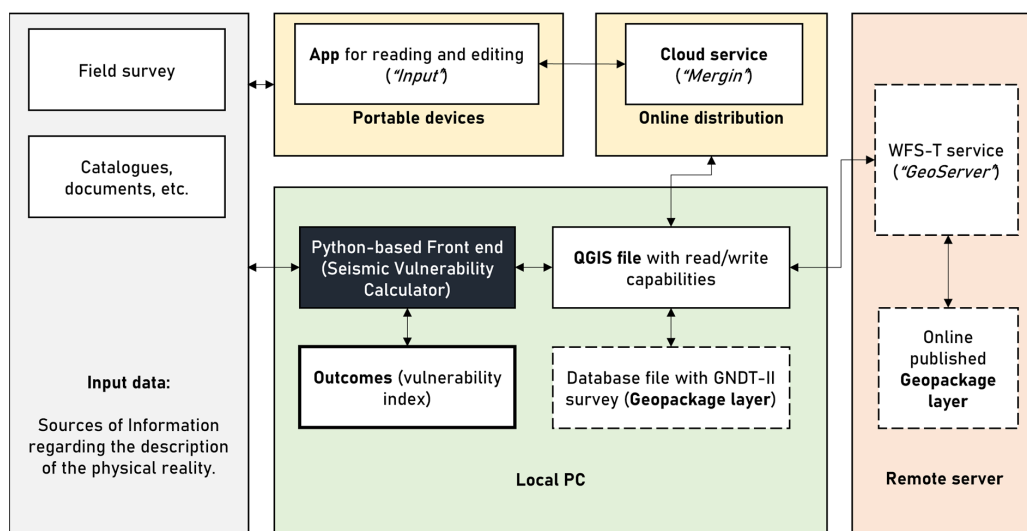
Field survey

Catalogues, documents, etc.

Input data:

Sources of Information regarding the description of the physical reality.

App for reading and editing (*"Input"*)

Portable devices

Cloud service (*"Mergin"*)

Online distribution

Python-based Front end (Seismic Vulnerability Calculator)

QGIS file with read/write capabilities

Outcomes (vulnerability index)

Database file with GNDT-II survey (Geopackage layer)

Local PC

WFS-T service (*"GeoServer"*)

Online published Geopackage layer

Remote server